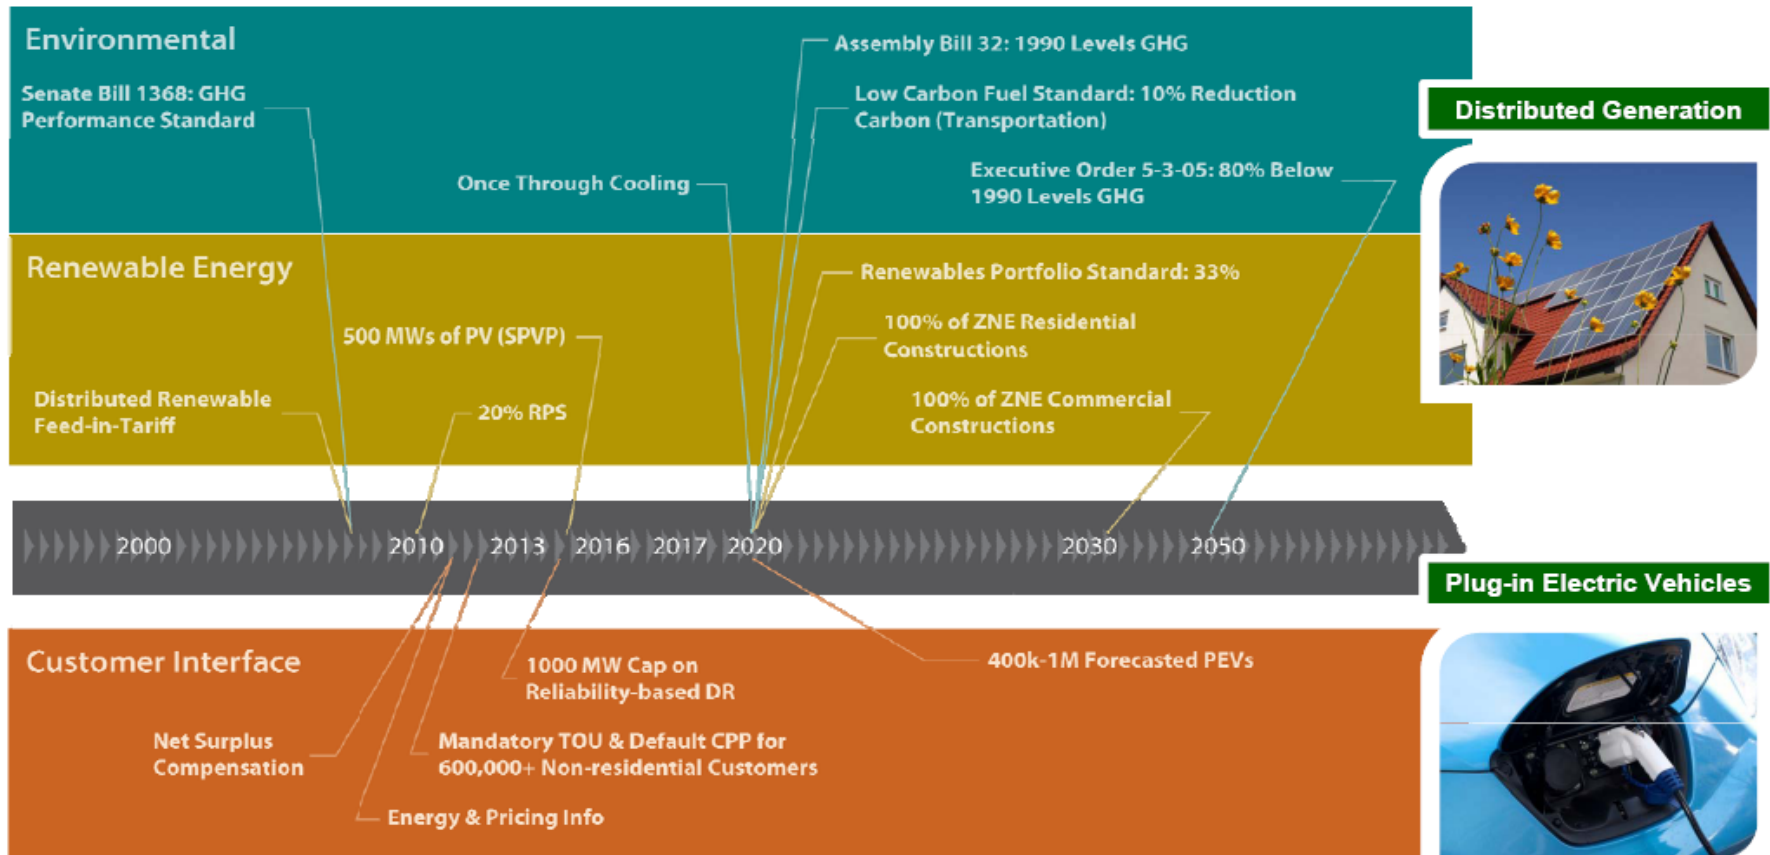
Environmental

Senate Bill 1368: GHG Performance Standard

Assembly Bill 32: 1990 Levels GHG

Low Carbon Fuel Standard: 10% Reduction Carbon (Transportation)

Once Through Cooling

Executive Order 5-3-05: 80% Below 1990 Levels GHG

Distributed Generation

Renewable Energy

Renewables Portfolio Standard: 33%

500 MWs of PV (SPVP)

100% of ZNE Residential Constructions

Distributed Renewable Feed-in-Tariff

20% RPS

100% of ZNE Commercial Constructions

2000 2010 2013 2016 2017 2020 2030 2050

Plug-in Electric Vehicles

Customer Interface

1000 MW Cap on Reliability-based DR

400k-1M Forecasted PEVs

Net Surplus Compensation

Mandatory TOU & Default CPP for 600,000+ Non-residential Customers

Energy & Pricing Info